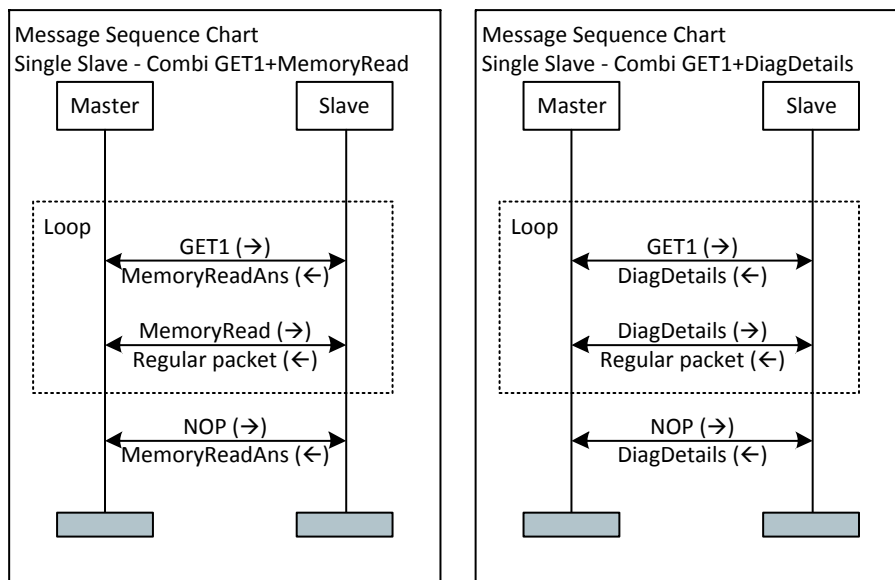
Message Sequence Chart
Single Slave - Combi GET1+MemoryRead

Master

Slave

Loop

GET1 (→)
MemoryReadAns (←)

MemoryRead (→)
Regular packet (←)

NOP (→)
MemoryReadAns (←)

Message Sequence Chart
Single Slave - Combi GET1+DiagDetails

Master

Slave

Loop

GET1 (→)
DiagDetails (←)

DiagDetails (→)
Regular packet (←)

NOP (→)
DiagDetails (←)